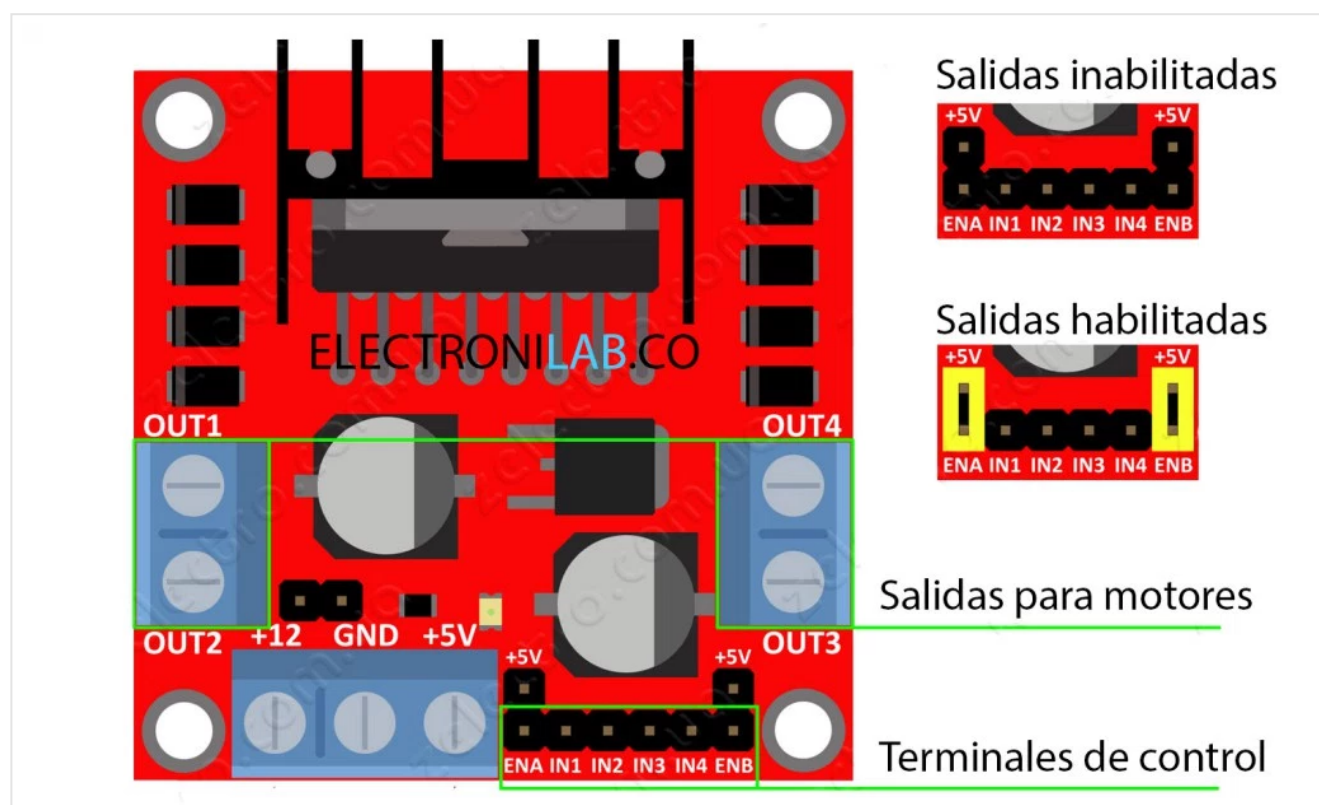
ELECTRONILAB.CO

OUT1

OUT4

OUT2

+12 GND +5V

OUT3

+5V

+5V

ENA IN1 IN2 IN3 IN4 ENB

Salidas inabilitadas

+5V +5V

ENA IN1 IN2 IN3 IN4 ENB

Salidas habilitadas

+5V +5V

ENA IN1 IN2 IN3 IN4 ENB

Salidas para motores

Terminales de control